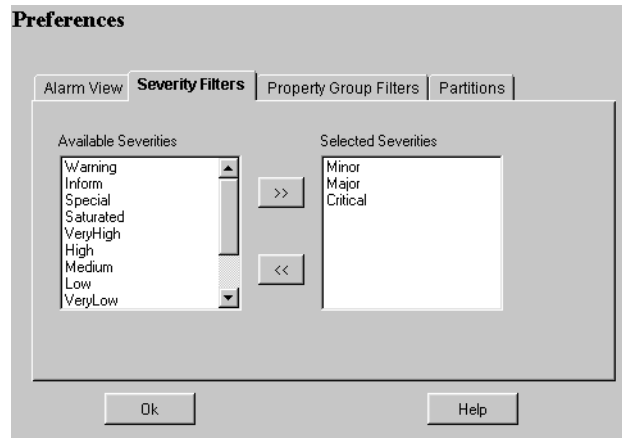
Preferences

Alarm View | Severity Filters | Property Group Filters | Partitions

Available Severities

Warning
Inform
Special
Saturated
VeryHigh
High
Medium
Low
VeryLow

>>

<<

Selected Severities

Minor
Major
Critical

Ok

Help